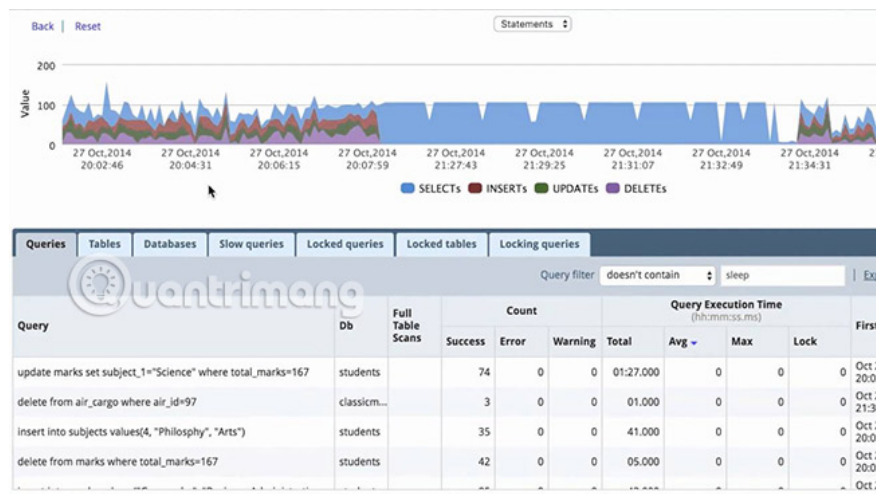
Back | Reset

Statements

200
Value 100
0

27 Oct,2014 20:02:46
27 Oct,2014 20:04:31
27 Oct,2014 20:06:15
27 Oct,2014 20:07:59
27 Oct,2014 21:27:43
27 Oct,2014 21:29:25
27 Oct,2014 21:31:07
27 Oct,2014 21:32:49
27 Oct,2014 21:34:31
2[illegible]

SELECTs INSERTs UPDATEs DELETEs

Queries | Tables | Databases | Slow queries | Locked queries | Locked tables | Locking queries

Quantrimang

Query filter doesn't contain sleep | Ex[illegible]

| Query | Db | Full Table Scans | Count Success | Count Error | Count Warning | Query Execution Time (hh:mm:ss.ms) Total | Avg | Max | Lock | First |
|---|---|---|---|---|---|---|---|---|---|---|
| update marks set subject_1="Science" where total_marks=167 | students | | 74 | 0 | 0 | 01:27.000 | 0 | 0 | 0 | Oct 2 20:0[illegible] |
| delete from air_cargo where air_id=97 | classicm... | | 3 | 0 | 0 | 01.000 | 0 | 0 | 0 | Oct 2 21:3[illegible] |
| insert into subjects values(4, "Philosphy", "Arts") | students | | 35 | 0 | 0 | 41.000 | 0 | 0 | 0 | Oct 2 20:0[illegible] |
| delete from marks where total_marks=167 | students | | 42 | 0 | 0 | 05.000 | 0 | 0 | 0 | Oct 2 20:0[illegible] |
| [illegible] | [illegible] | | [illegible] | | | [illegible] | | | | Oct 2 |